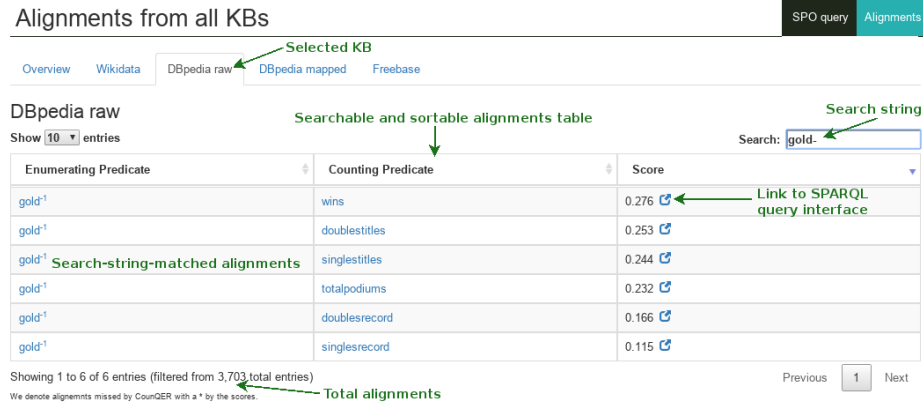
Alignments from all KBs

SPO query | Alignments

Selected KB

Overview | Wikidata | DBpedia raw | DBpedia mapped | Freebase

DBpedia raw

Searchable and sortable alignments table

Search string

Show 10 entries

Search: gold-

| Enumerating Predicate | Counting Predicate | Score |
|---|---|---|
| $gold^{-1}$ | wins | 0.276 |
| $gold^{-1}$ | doublestitles | 0.253 |
| $gold^{-1}$ | singlestitles | 0.244 |
| $gold^{-1}$ | totalpodiums | 0.232 |
| $gold^{-1}$ | doublesrecord | 0.166 |
| $gold^{-1}$ | singlesrecord | 0.115 |

Link to SPARQL query interface

Search-string-matched alignments

Showing 1 to 6 of 6 entries (filtered from 3,703 total entries)

Previous 1 Next

We denote alignemnts missed by CounQER with a * by the scores.

Total alignments